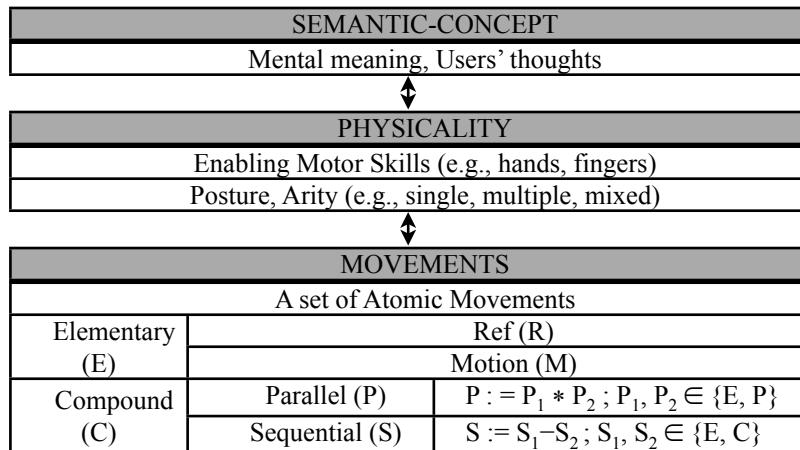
SEMANTIC-CONCEPT

Mental meaning, Users' thoughts

PHYSICALITY

Enabling Motor Skills (e.g., hands, fingers)

Posture, Arity (e.g., single, multiple, mixed)

| MOVEMENTS | | |
|---|---|---|
| A set of Atomic Movements | | |
| Elementary (E) | Ref (R) | |
| | Motion (M) | |
| Compound (C) | Parallel (P) | $P := P_1 * P_2$ ; $P_1, P_2 \in \{E, P\}$ |
| | Sequential (S) | $S := S_1 - S_2$ ; $S_1, S_2 \in \{E, C\}$ |